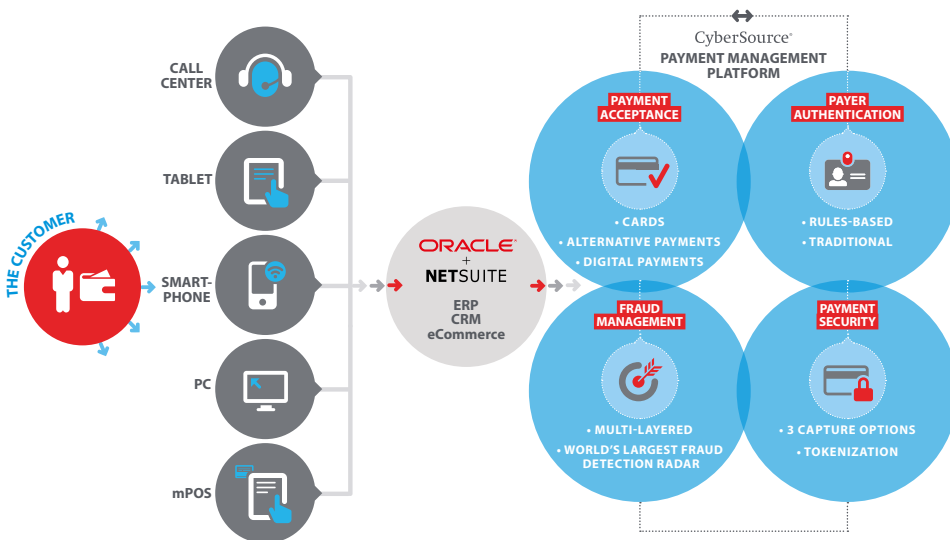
THE CUSTOMER

CALL CENTER

TABLET

SMART-PHONE

PC

mPOS

ORACLE
+
NETSUITE

ERP
CRM
eCommerce

CyberSource®
PAYMENT MANAGEMENT PLATFORM

PAYMENT ACCEPTANCE

• CARDS
• ALTERNATIVE PAYMENTS
• DIGITAL PAYMENTS

PAYER AUTHENTICATION

• RULES-BASED
• TRADITIONAL

FRAUD MANAGEMENT

• MULTI-LAYERED
• WORLD'S LARGEST FRAUD DETECTION RADAR

PAYMENT SECURITY

• 3 CAPTURE OPTIONS
• TOKENIZATION